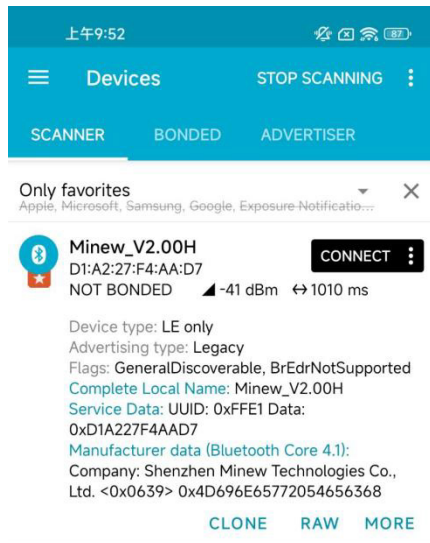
上午9:52 87

Devices STOP SCANNING

SCANNER BONDED ADVERTISER

Only favorites
Apple, Microsoft, Samsung, Google, Exposure Notificatio...

Minew_V2.00H
D1:A2:27:F4:AA:D7
NOT BONDED -41 dBm ↔1010 ms

CONNECT

Device type: LE only
Advertising type: Legacy
Flags: GeneralDiscoverable, BrEdrNotSupported
Complete Local Name: Minew_V2.00H
Service Data: UUID: 0xFFE1 Data: 0xD1A227F4AAD7
Manufacturer data (Bluetooth Core 4.1):
Company: Shenzhen Minew Technologies Co., Ltd. <0x0639> 0x4D696E65772054656368

CLONE RAW MORE